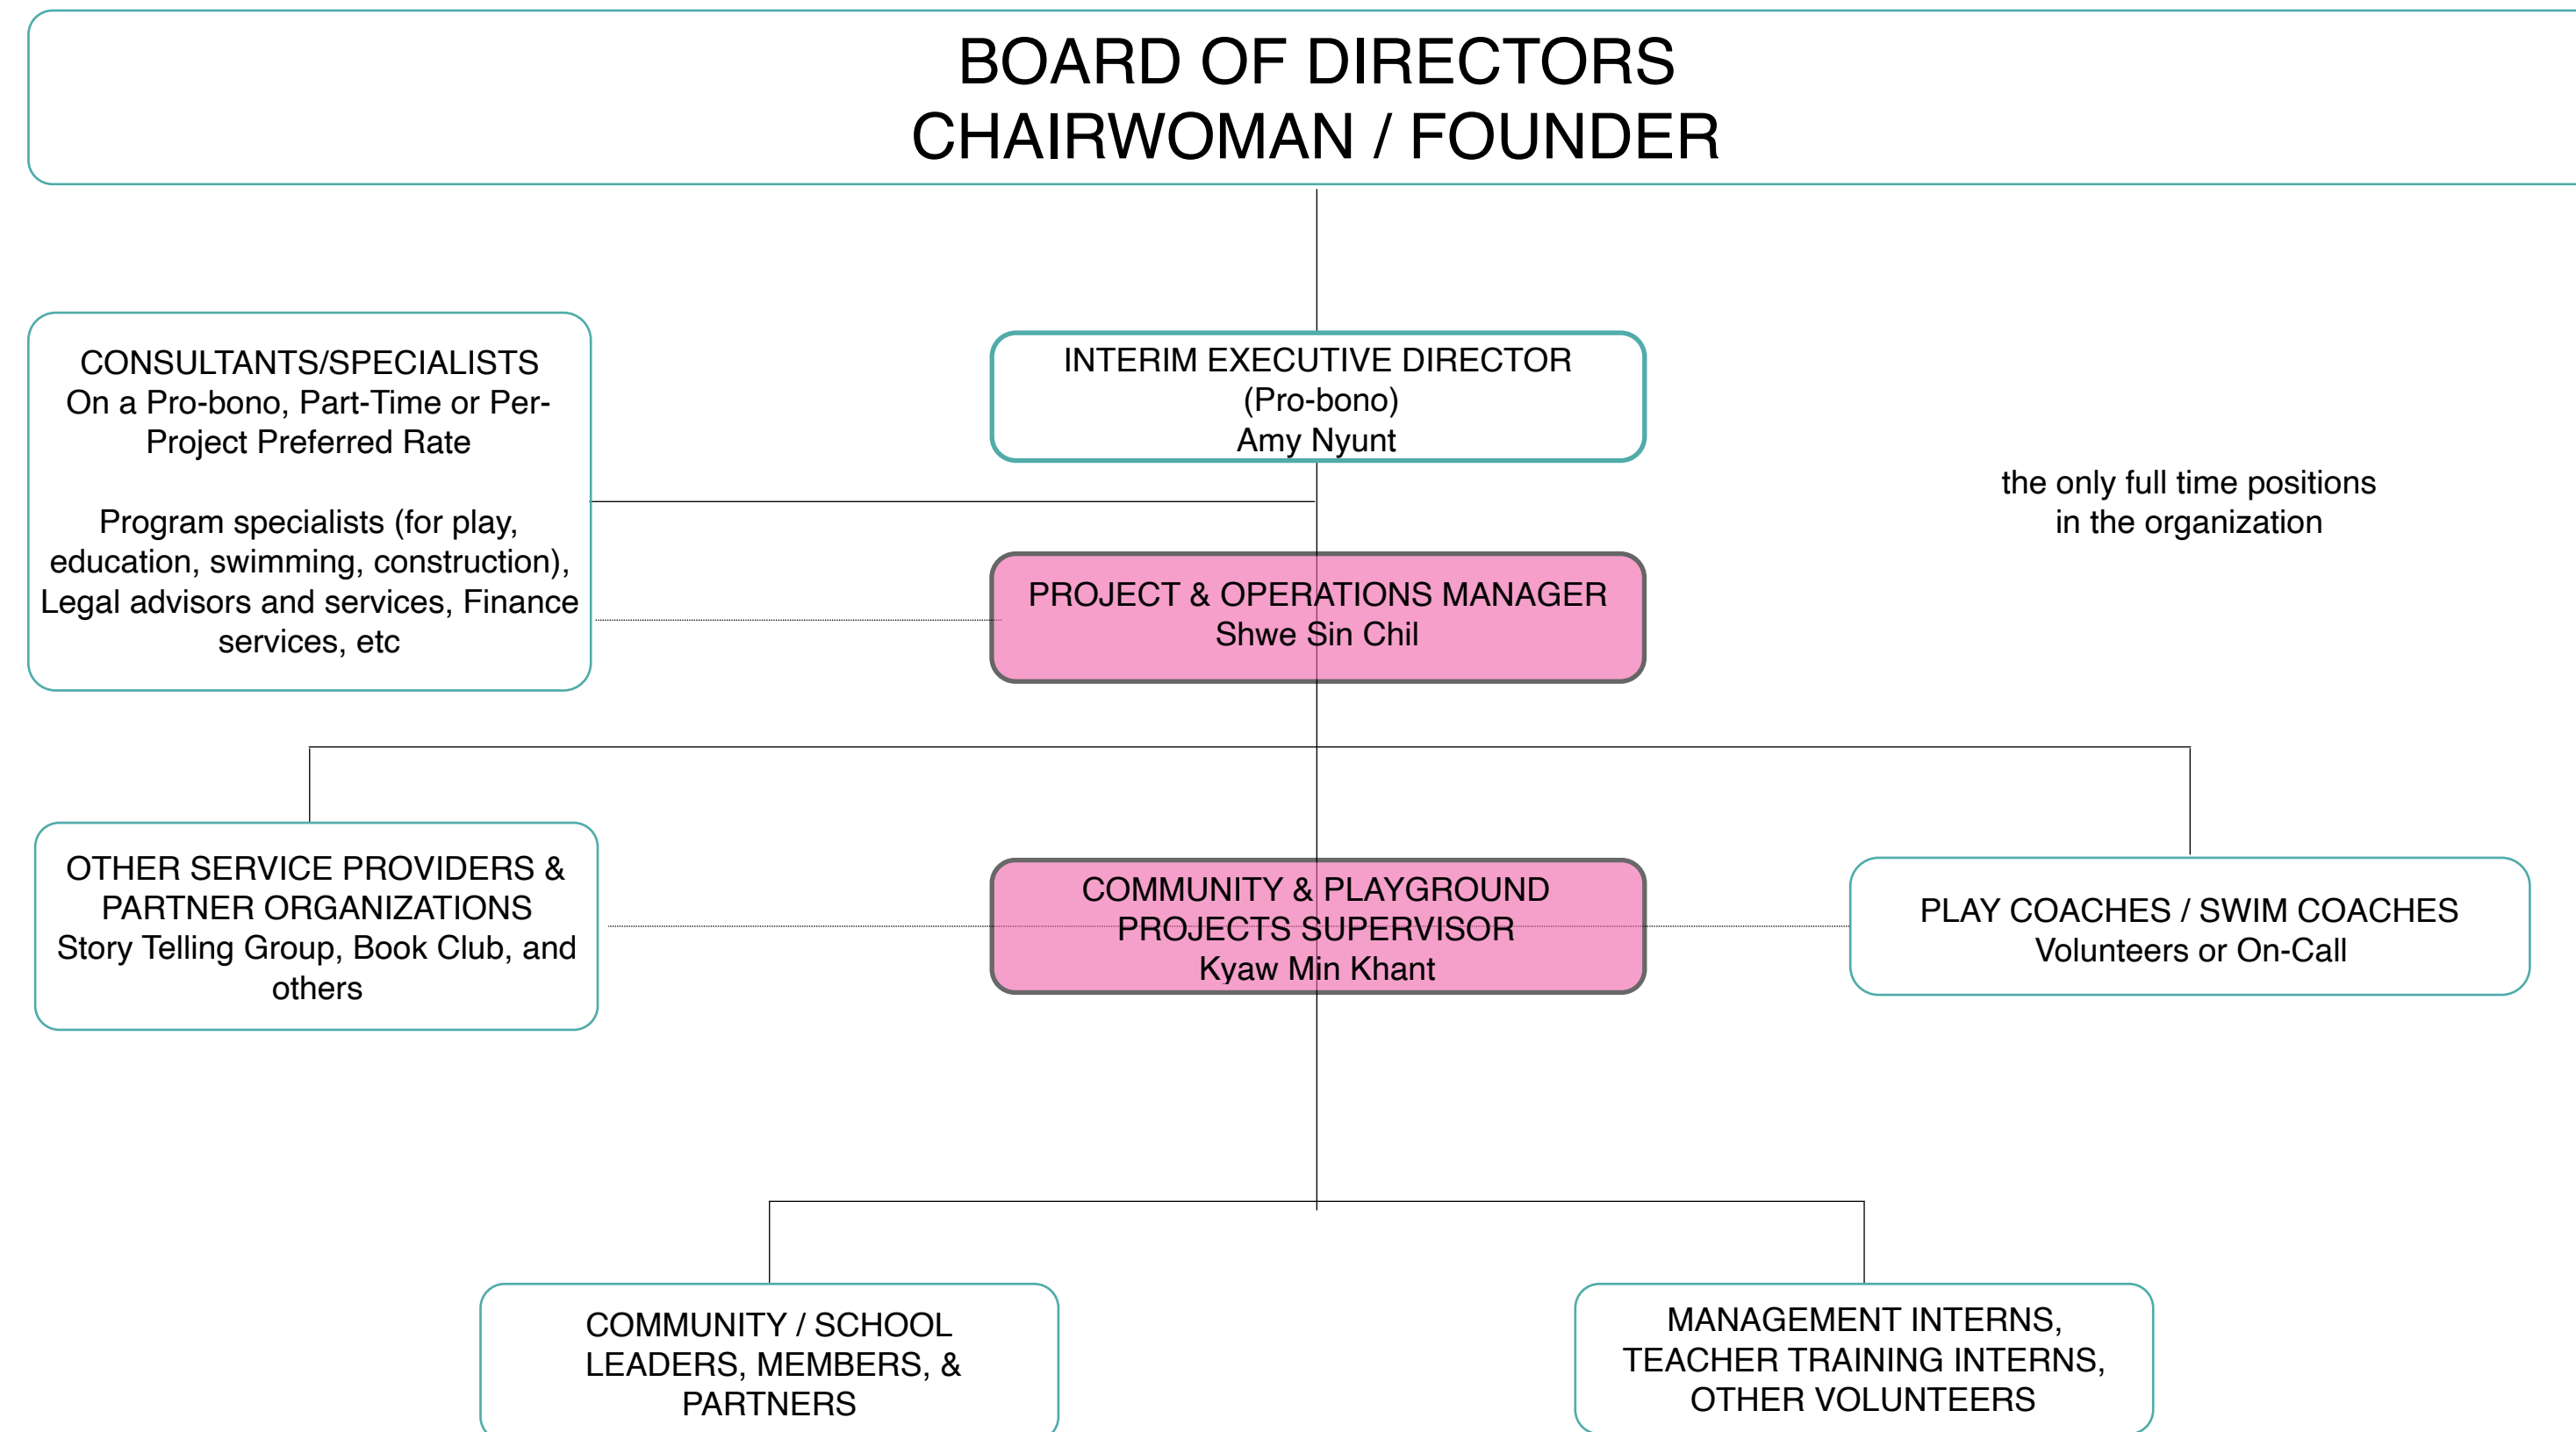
BOARD OF DIRECTORS
CHAIRWOMAN / FOUNDER

CONSULTANTS/SPECIALISTS
On a Pro-bono, Part-Time or Per-Project Preferred Rate

Program specialists (for play, education, swimming, construction), Legal advisors and services, Finance services, etc

INTERIM EXECUTIVE DIRECTOR
(Pro-bono)
Amy Nyunt

the only full time positions in the organization

PROJECT & OPERATIONS MANAGER
Shwe Sin Chil

OTHER SERVICE PROVIDERS & PARTNER ORGANIZATIONS
Story Telling Group, Book Club, and others

COMMUNITY & PLAYGROUND PROJECTS SUPERVISOR
Kyaw Min Khant

PLAY COACHES / SWIM COACHES
Volunteers or On-Call

COMMUNITY / SCHOOL LEADERS, MEMBERS, & PARTNERS

MANAGEMENT INTERNS, TEACHER TRAINING INTERNS, OTHER VOLUNTEERS